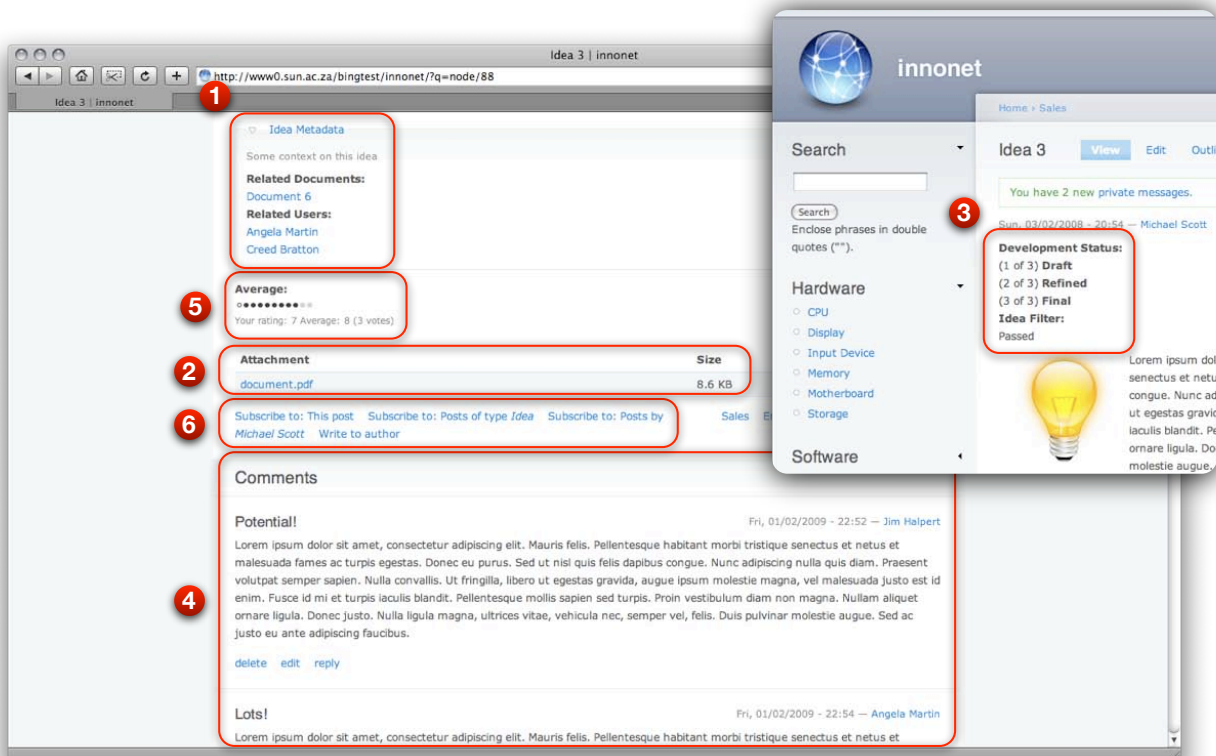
Idea 3 | innonet

http://www0.sun.ac.za/bingtest/innonet/?q=node/88

Idea 3 | innonet

1

Idea Metadata

Some context on this idea

Related Documents:
Document 6
Related Users:
Angela Martin
Creed Bratton

5

Average:

Your rating: 7 Average: 8 (3 votes)

2

| Attachment | Size |
|---|---|
| document.pdf | 8.6 KB |

6

Subscribe to: This post Subscribe to: Posts of type *Idea* Subscribe to: Posts by *Michael Scott* Write to author

Sales

Comments

4

Potential!

Fri, 01/02/2009 - 22:52 — Jim Halpert

Lorem ipsum dolor sit amet, consectetur adipiscing elit. Mauris felis. Pellentesque habitant morbi tristique senectus et netus et malesuada fames ac turpis egestas. Donec eu purus. Sed ut nisl quis felis dapibus congue. Nunc adipiscing nulla quis diam. Praesent volutpat semper sapien. Nulla convallis. Ut fringilla, libero ut egestas gravida, augue ipsum molestie magna, vel malesuada justo est id enim. Fusce id mi et turpis iaculis blandit. Pellentesque mollis sapien sed turpis. Proin vestibulum diam non magna. Nullam aliquet ornare ligula. Donec justo. Nulla ligula magna, ultrices vitae, vehicula nec, semper vel, felis. Duis pulvinar molestie augue. Sed ac justo eu ante adipiscing faucibus.

delete edit reply

Lots!

Fri, 01/02/2009 - 22:54 — Angela Martin

Lorem ipsum dolor sit amet, consectetur adipiscing elit. Mauris felis. Pellentesque habitant morbi tristique senectus et netus et

innonet

Home › Sales

Search

Search

Enclose phrases in double quotes ("").

Hardware

CPU
Display
Input Device
Memory
Motherboard
Storage

Software

Idea 3

View Edit Outli

You have 2 new private messages.

3

Sun, 03/02/2008 - 20:54 — Michael Scott

Development Status:
(1 of 3) **Draft**
(2 of 3) **Refined**
(3 of 3) **Final**
Idea Filter:
Passed

Lorem ipsum dol senectus et netu congue. Nunc ad ut egestas gravid iaculis blandit. Pe ornare ligula. Do molestie augue.